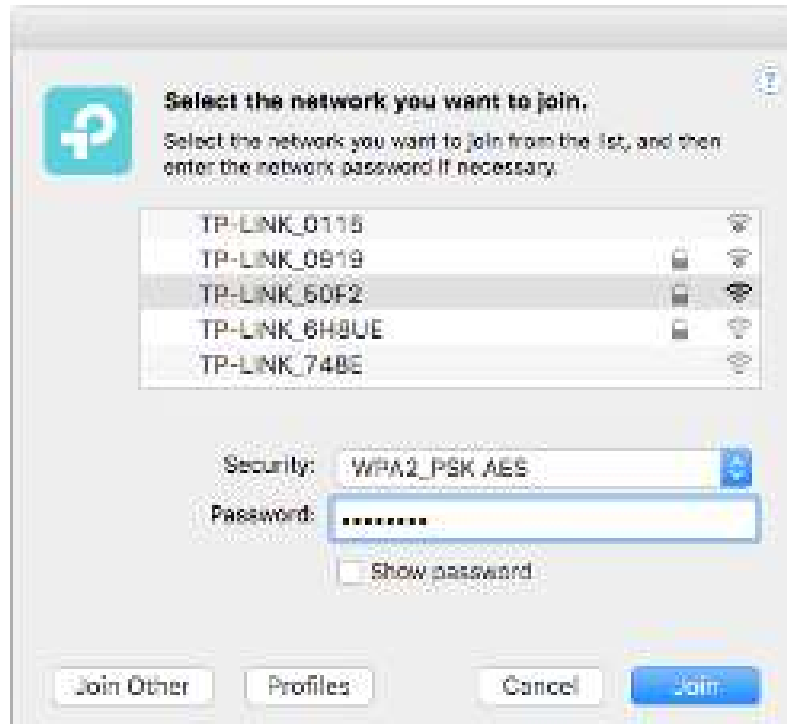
?

Select the network you want to join.

Select the network you want to join from the list, and then enter the network password if necessary.

TP-LINK_0115
TP-LINK_0919
TP-LINK_50F2
TP-LINK_6H8UE
TP-LINK_748E

Security: WPA2_PSK AES

Password: ••••••••

Show password

Join Other | Profiles | Cancel | Join